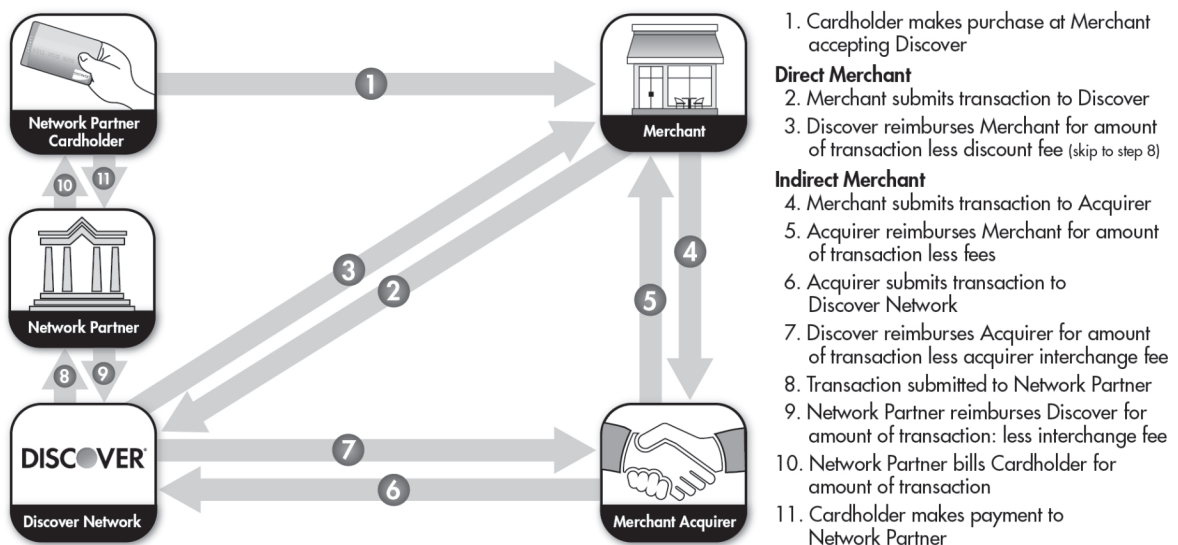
Network Partner Cardholder

Merchant

Network Partner

DISCOVER

Discover Network

Merchant Acquirer

1
2
3
4
5
6
7
8
9
10
11

1. Cardholder makes purchase at Merchant accepting Discover

**Direct Merchant**

2. Merchant submits transaction to Discover

3. Discover reimburses Merchant for amount of transaction less discount fee (skip to step 8)

**Indirect Merchant**

4. Merchant submits transaction to Acquirer

5. Acquirer reimburses Merchant for amount of transaction less fees

6. Acquirer submits transaction to Discover Network

7. Discover reimburses Acquirer for amount of transaction less acquirer interchange fee

8. Transaction submitted to Network Partner

9. Network Partner reimburses Discover for amount of transaction: less interchange fee

10. Network Partner bills Cardholder for amount of transaction

11. Cardholder makes payment to Network Partner